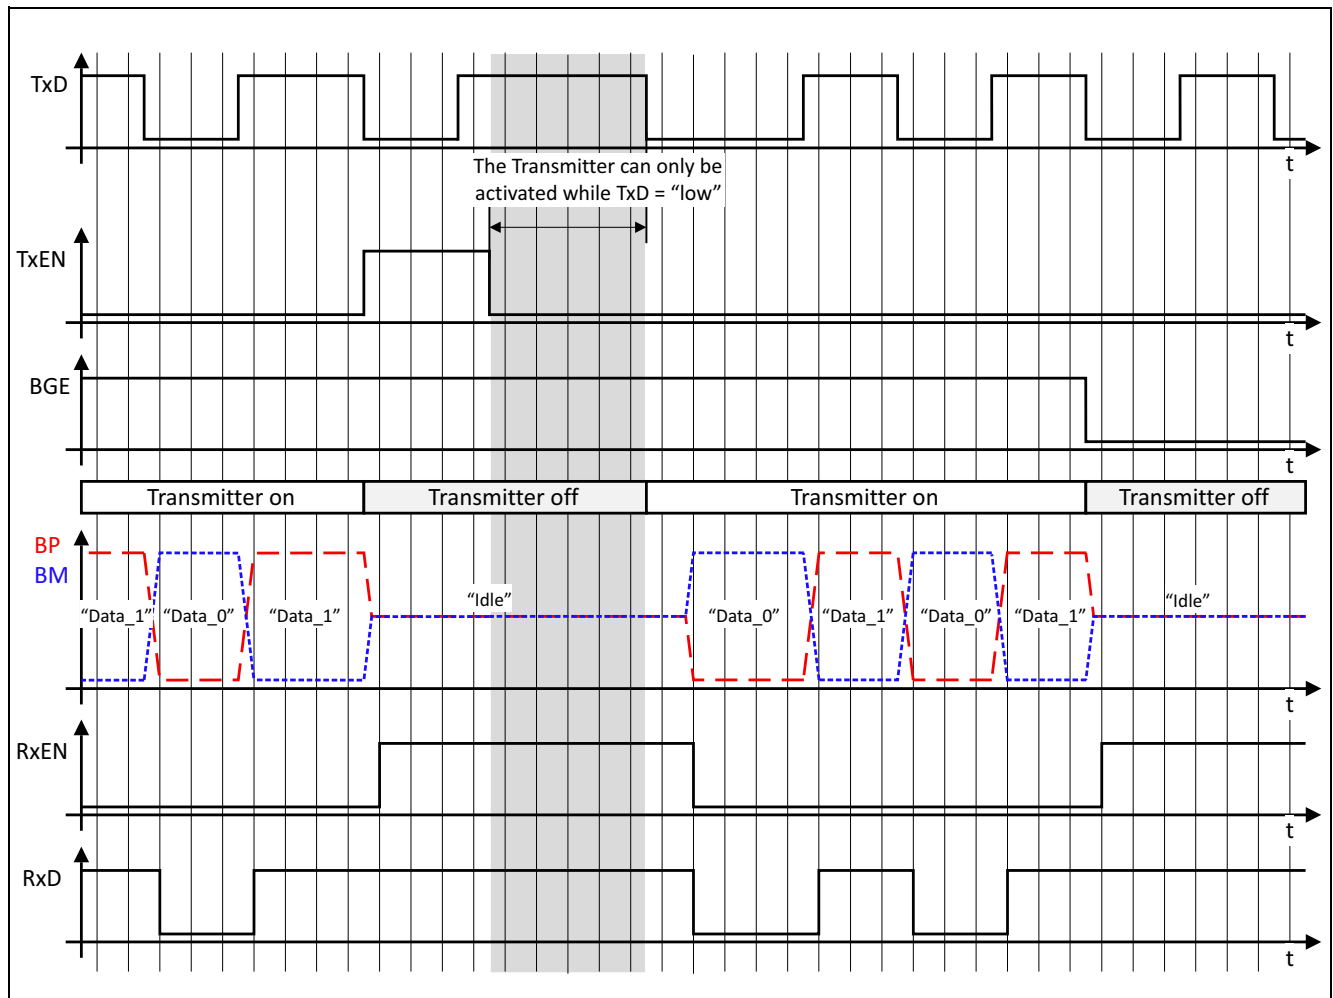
TxD

t

The Transmitter can only be activated while TxD = “low”

TxEN

t

BGE

t

Transmitter on | Transmitter off | Transmitter on | Transmitter off

BP
BM

“Data_1” “Data_0” “Data_1” “Idle” “Data_0” “Data_1” “Data_0” “Data_1” “Idle”

t

RxEN

t

RxD

t